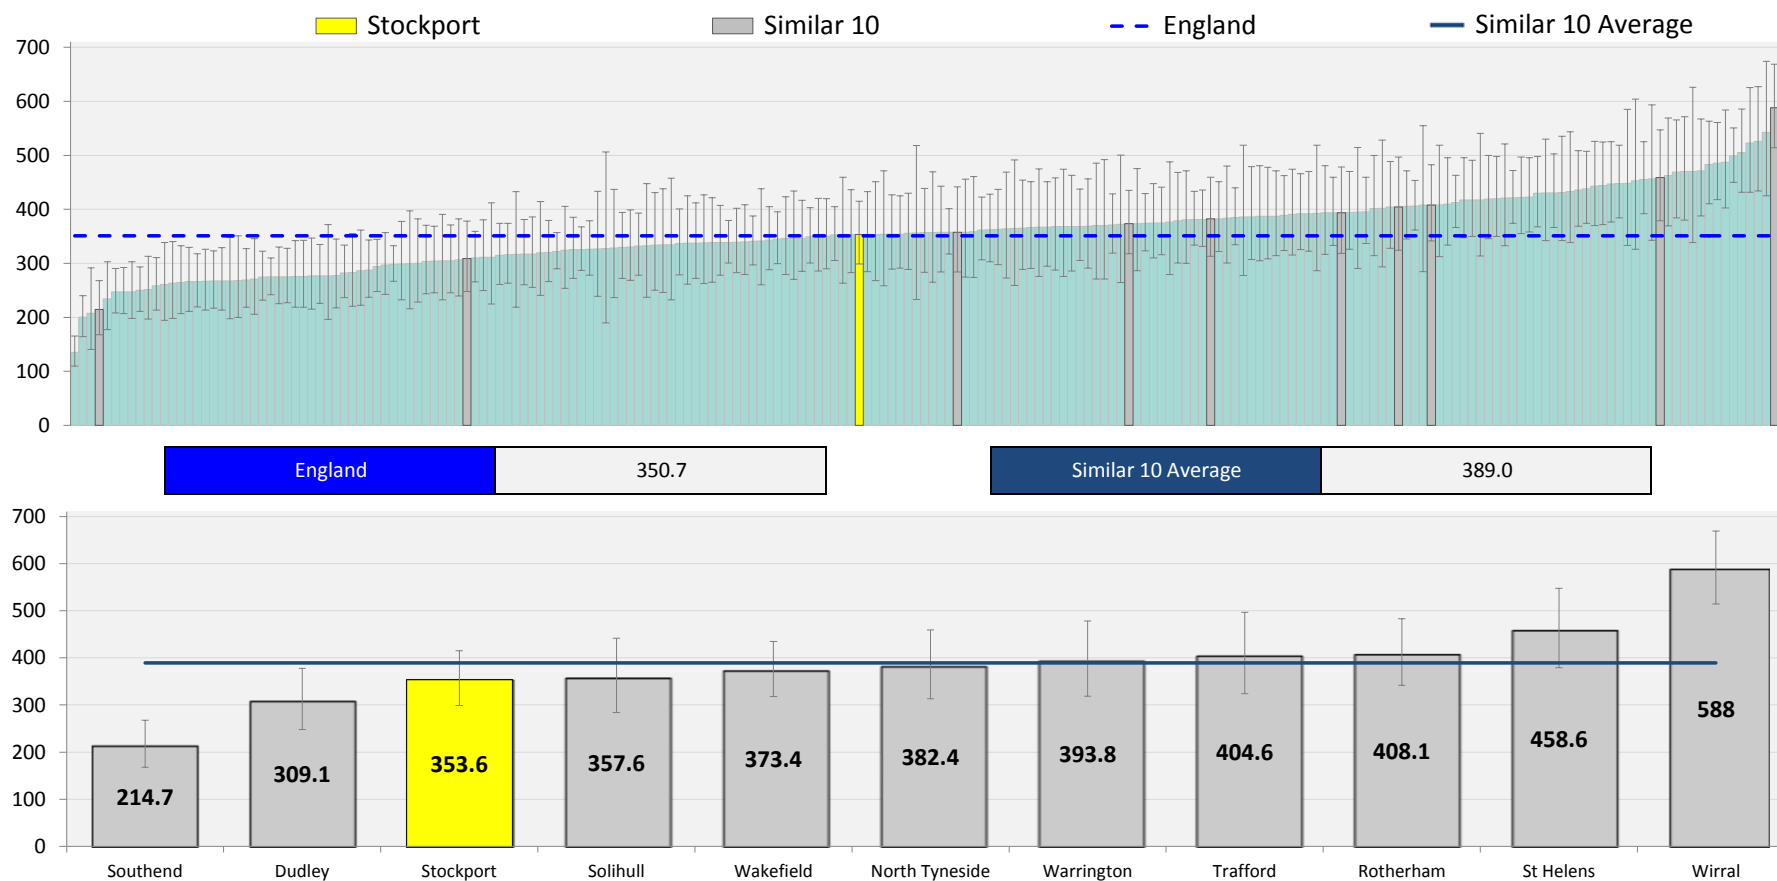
Stockport Similar 10 England Similar 10 Average

700
600
500
400
300
200
100
0

| England | 350.7 |
|---|---|

| Similar 10 Average | 389.0 |
|---|---|

700
600
500
400
300
200
100
0

214.7
309.1
353.6
357.6
373.4
382.4
393.8
404.6
408.1
458.6
588

Southend Dudley Stockport Solihull Wakefield North Tyneside Warrington Trafford Rotherham St Helens Wirral